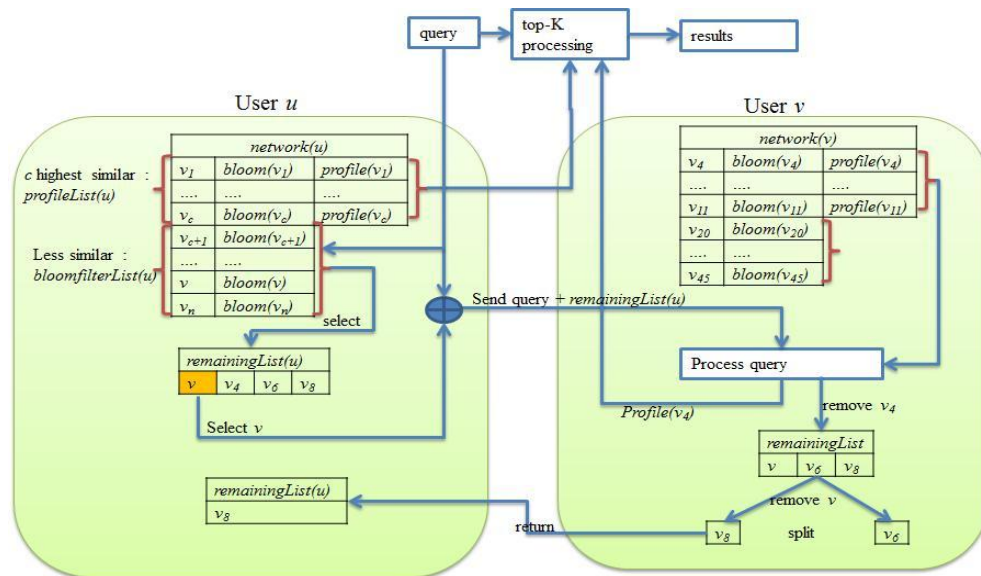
query

top-K processing

results

User $u$

User $v$

| network(u) | | |
|---|---|---|
| $v_1$ | bloom($v_1$) | profile($v_1$) |
| .... | .... | .... |
| $v_c$ | bloom($v_c$) | profile($v_c$) |
| $v_{c+1}$ | bloom($v_{c+1}$) | |
| .... | .... | |
| $v$ | bloom($v$) | |
| $v_n$ | bloom($v_n$) | |

$c$ highest similar : profileList(u)

Less similar : bloomfilterList(u)

select

| remainingList(u) | | | |
|---|---|---|---|
| $v$ | $v_4$ | $v_6$ | $v_8$ |

Select $v$

| remainingList(u) |
|---|
| $v_8$ |

| network(v) | | |
|---|---|---|
| $v_4$ | bloom($v_4$) | profile($v_4$) |
| .... | .... | .... |
| $v_{11}$ | bloom($v_{11}$) | profile($v_{11}$) |
| $v_{20}$ | bloom($v_{20}$) | |
| .... | .... | |
| $v_{45}$ | bloom($v_{45}$) | |

Send query + remainingList(u)

Process query

Profile($v_4$)

remove $v_4$

| remainingList | | |
|---|---|---|
| $v$ | $v_6$ | $v_8$ |

remove $v$

return

$v_8$

split

$v_6$